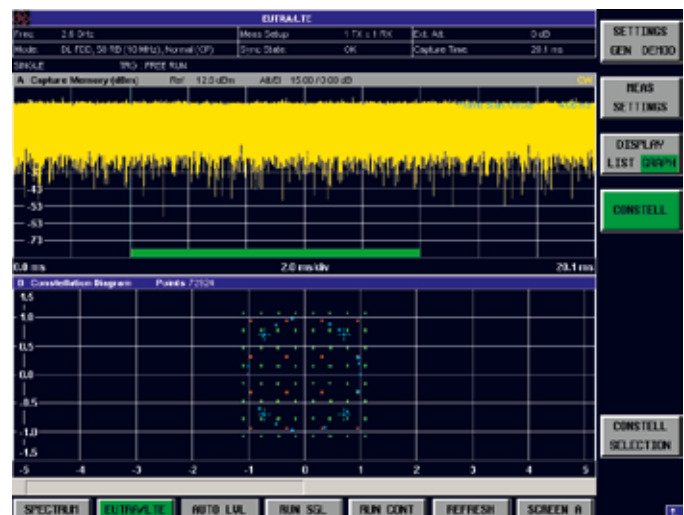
EUTRA/LTE

| Freq: | 2.6 GHz | Meas Setup: | 1 TX x 1 RX | Ext. Att: | 0 dB |
|---|---|---|---|---|---|
| Mode: | DL FDD, 50 RB (10 MHz), Normal (CP) | Sync State: | OK | Capture Time: | 20.1 ms |

SINGLE TRG: FREE RUN

A Capture Memory (dBm) Ref: 12.0 dBm Att/El: 15.00 / 0.00 dB

-43
-53
-63
-73

0.0 ms 2.0 ms/div 20.1 ms

B Constellation Diagram Points 72524

1.5
1.0
0.5
0.0
-0.5
-1.0
-1.5

-5 -4 -3 -2 -1 0 1 2 3 4 5

SETTINGS GEN DEMOD

MEAS SETTINGS

DISPLAY LIST GRAPH

CONSTELL

CONSTELL SELECTION

SPECTRUM EUTRA/LTE AUTO LVL RUN SGL RUN CONT REFRESH SCREEN A